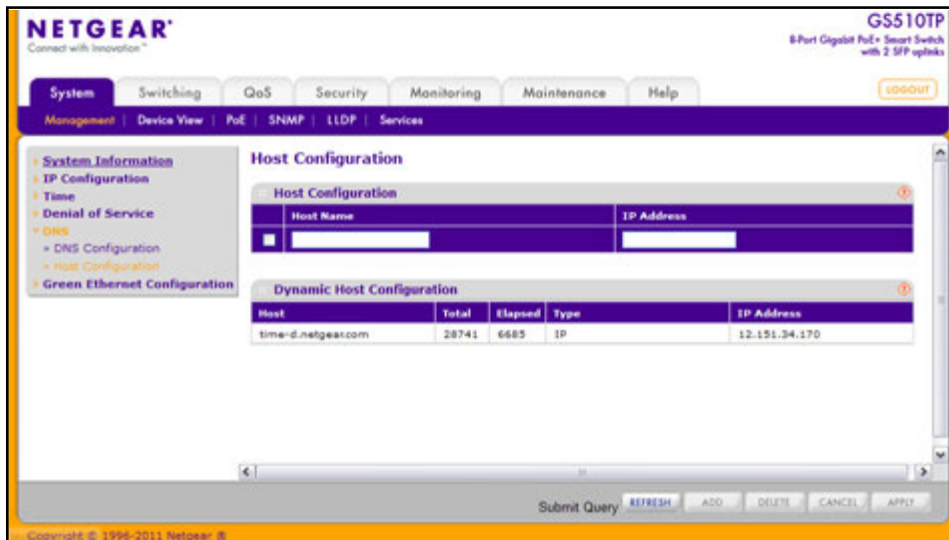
NETGEAR®
Connect with Innovation™

GS510TP
8-Port Gigabit PoE+ Smart Switch with 2 SFP uplinks

System | Switching | QoS | Security | Monitoring | Maintenance | Help

LOGOUT

Management | Device View | PoE | SNMP | LLDP | Services

System Information
IP Configuration
Time
Denial of Service
DNS
» DNS Configuration
» Host Configuration
Green Ethernet Configuration

Host Configuration

Host Configuration

| | Host Name | IP Address |
|---|---|---|
| | | |

Dynamic Host Configuration

| Host | Total | Elapsed | Type | IP Address |
|---|---|---|---|---|
| time-d.netgear.com | 28741 | 6685 | IP | 12.151.34.170 |

Submit Query REFRESH ADD DELETE CANCEL APPLY

Copyright © 1996-2011 Netgear ®